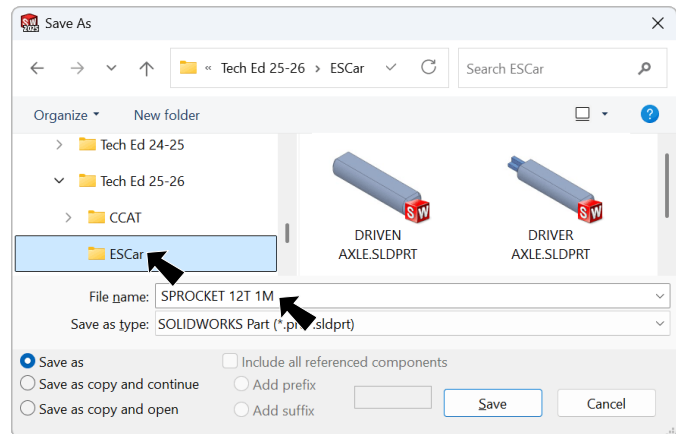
Save As

« Tech Ed 25-26 > ESCar

Search ESCar

Organize ▾ New folder

Tech Ed 24-25
Tech Ed 25-26
CCAT
ESCar

DRIVEN AXLE.SLDPRT

DRIVER AXLE.SLDPRT

File name: SPROCKET 12T 1M

Save as type: SOLIDWORKS Part (*.pr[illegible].sldprt)

Save as
Save as copy and continue
Save as copy and open

Include all referenced components
Add prefix
Add suffix

Save
Cancel